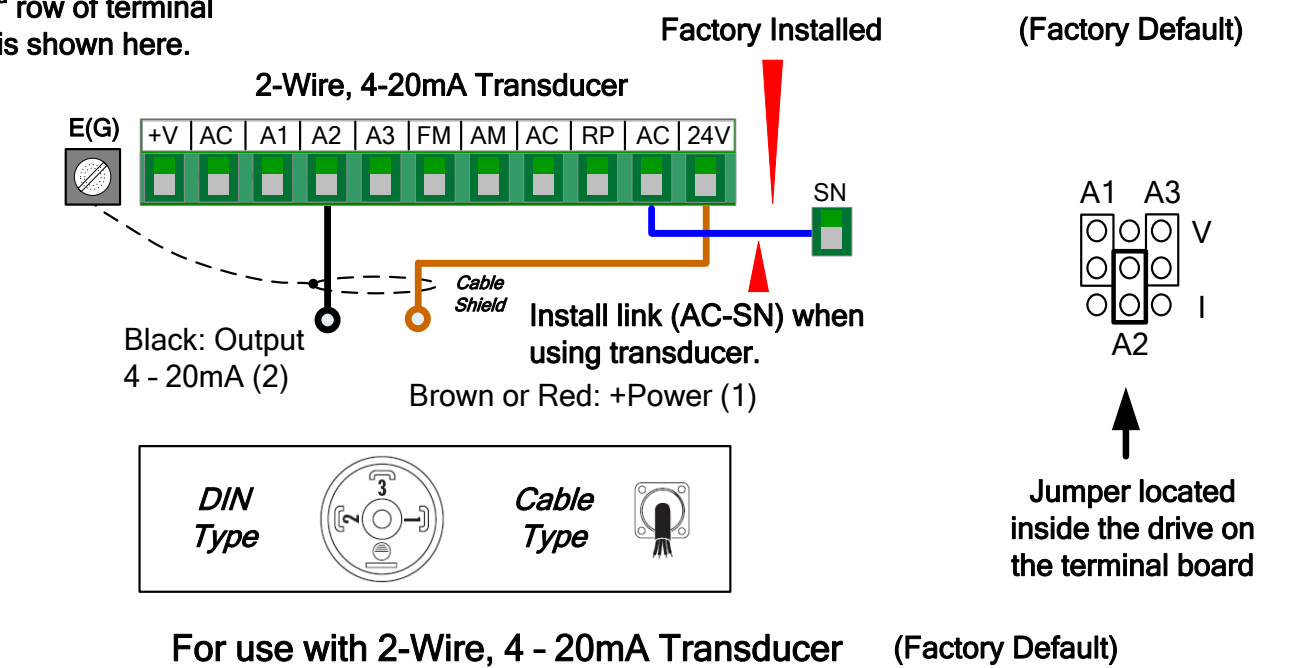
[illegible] row of terminal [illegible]is shown here.

Factory Installed

(Factory Default)

2-Wire, 4-20mA Transducer

E(G)

| +V | AC | A1 | A2 | A3 | FM | AM | AC | RP | AC | 24V |
|---|---|---|---|---|---|---|---|---|---|---|

SN

Cable Shield

Install link (AC-SN) when using transducer.

Black: Output 4 - 20mA (2)

Brown or Red: +Power (1)

A1 A3

V

I

A2

DIN Type

3

2

1

Cable Type

Jumper located inside the drive on the terminal board

For use with 2-Wire, 4 - 20mA Transducer (Factory Default)